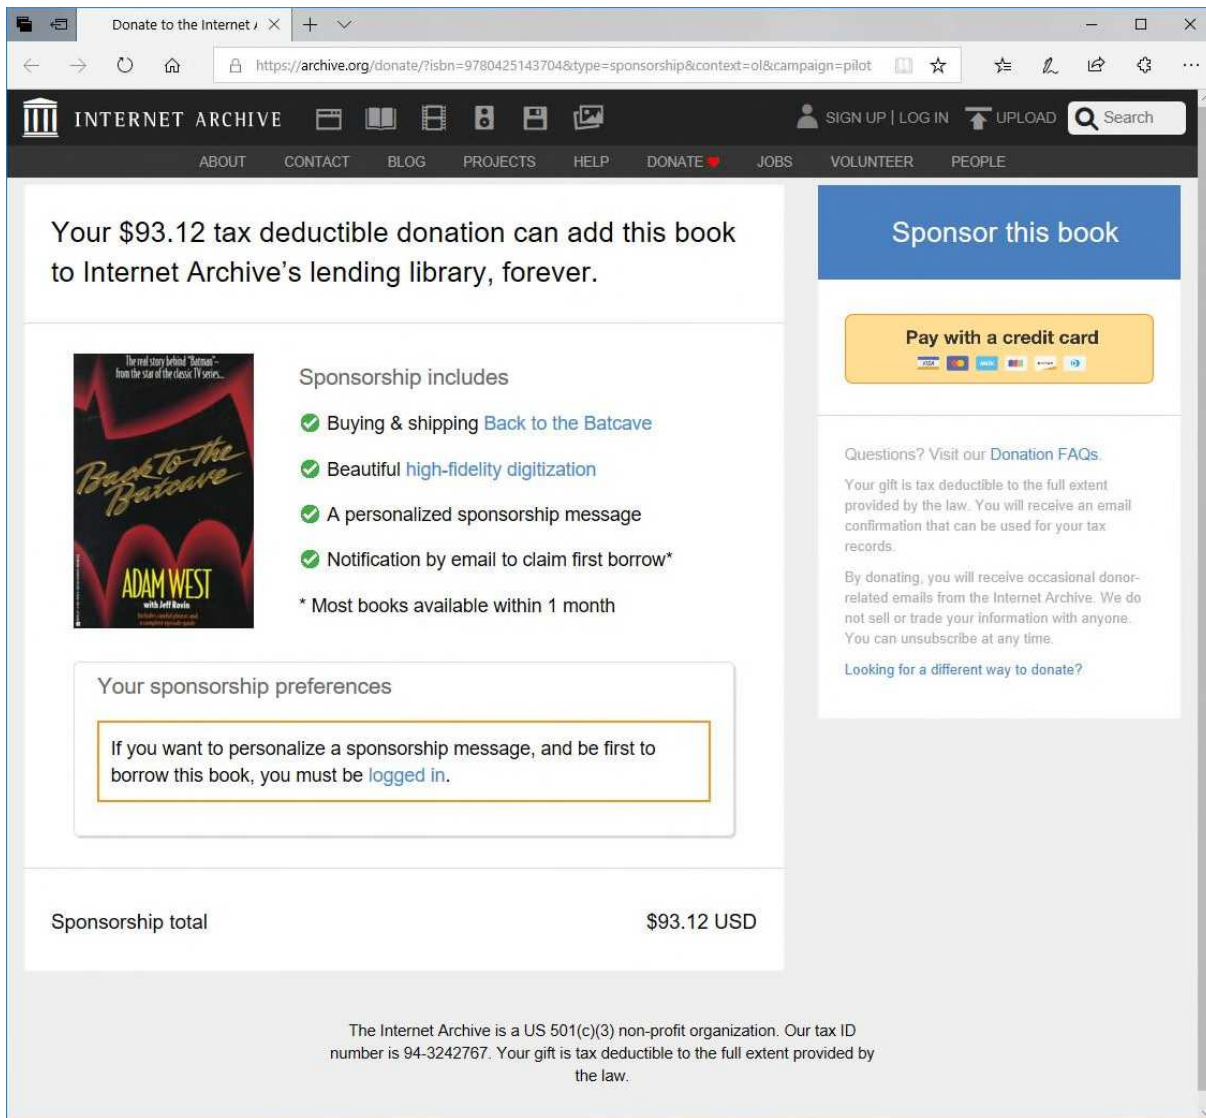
Donate to the Internet A

https://archive.org/donate/?isbn=9780425143704&type=sponsorship&context=ol&campaign=pilot

INTERNET ARCHIVE

SIGN UP | LOG IN UPLOAD Search

ABOUT CONTACT BLOG PROJECTS HELP DONATE JOBS VOLUNTEER PEOPLE

Your $93.12 tax deductible donation can add this book to Internet Archive's lending library, forever.

The real story behind "Batman"– from the star of the classic TV series...

Back To The Batcave

ADAM WEST

with Jeff Rovin

Sponsorship includes

Buying & shipping Back to the Batcave

Beautiful high-fidelity digitization

A personalized sponsorship message

Notification by email to claim first borrow*

* Most books available within 1 month

Your sponsorship preferences

If you want to personalize a sponsorship message, and be first to borrow this book, you must be logged in.

Sponsorship total

$93.12 USD

Sponsor this book

Pay with a credit card

Questions? Visit our Donation FAQs.

Your gift is tax deductible to the full extent provided by the law. You will receive an email confirmation that can be used for your tax records.

By donating, you will receive occasional donor-related emails from the Internet Archive. We do not sell or trade your information with anyone. You can unsubscribe at any time.

Looking for a different way to donate?

The Internet Archive is a US 501(c)(3) non-profit organization. Our tax ID number is 94-3242767. Your gift is tax deductible to the full extent provided by the law.